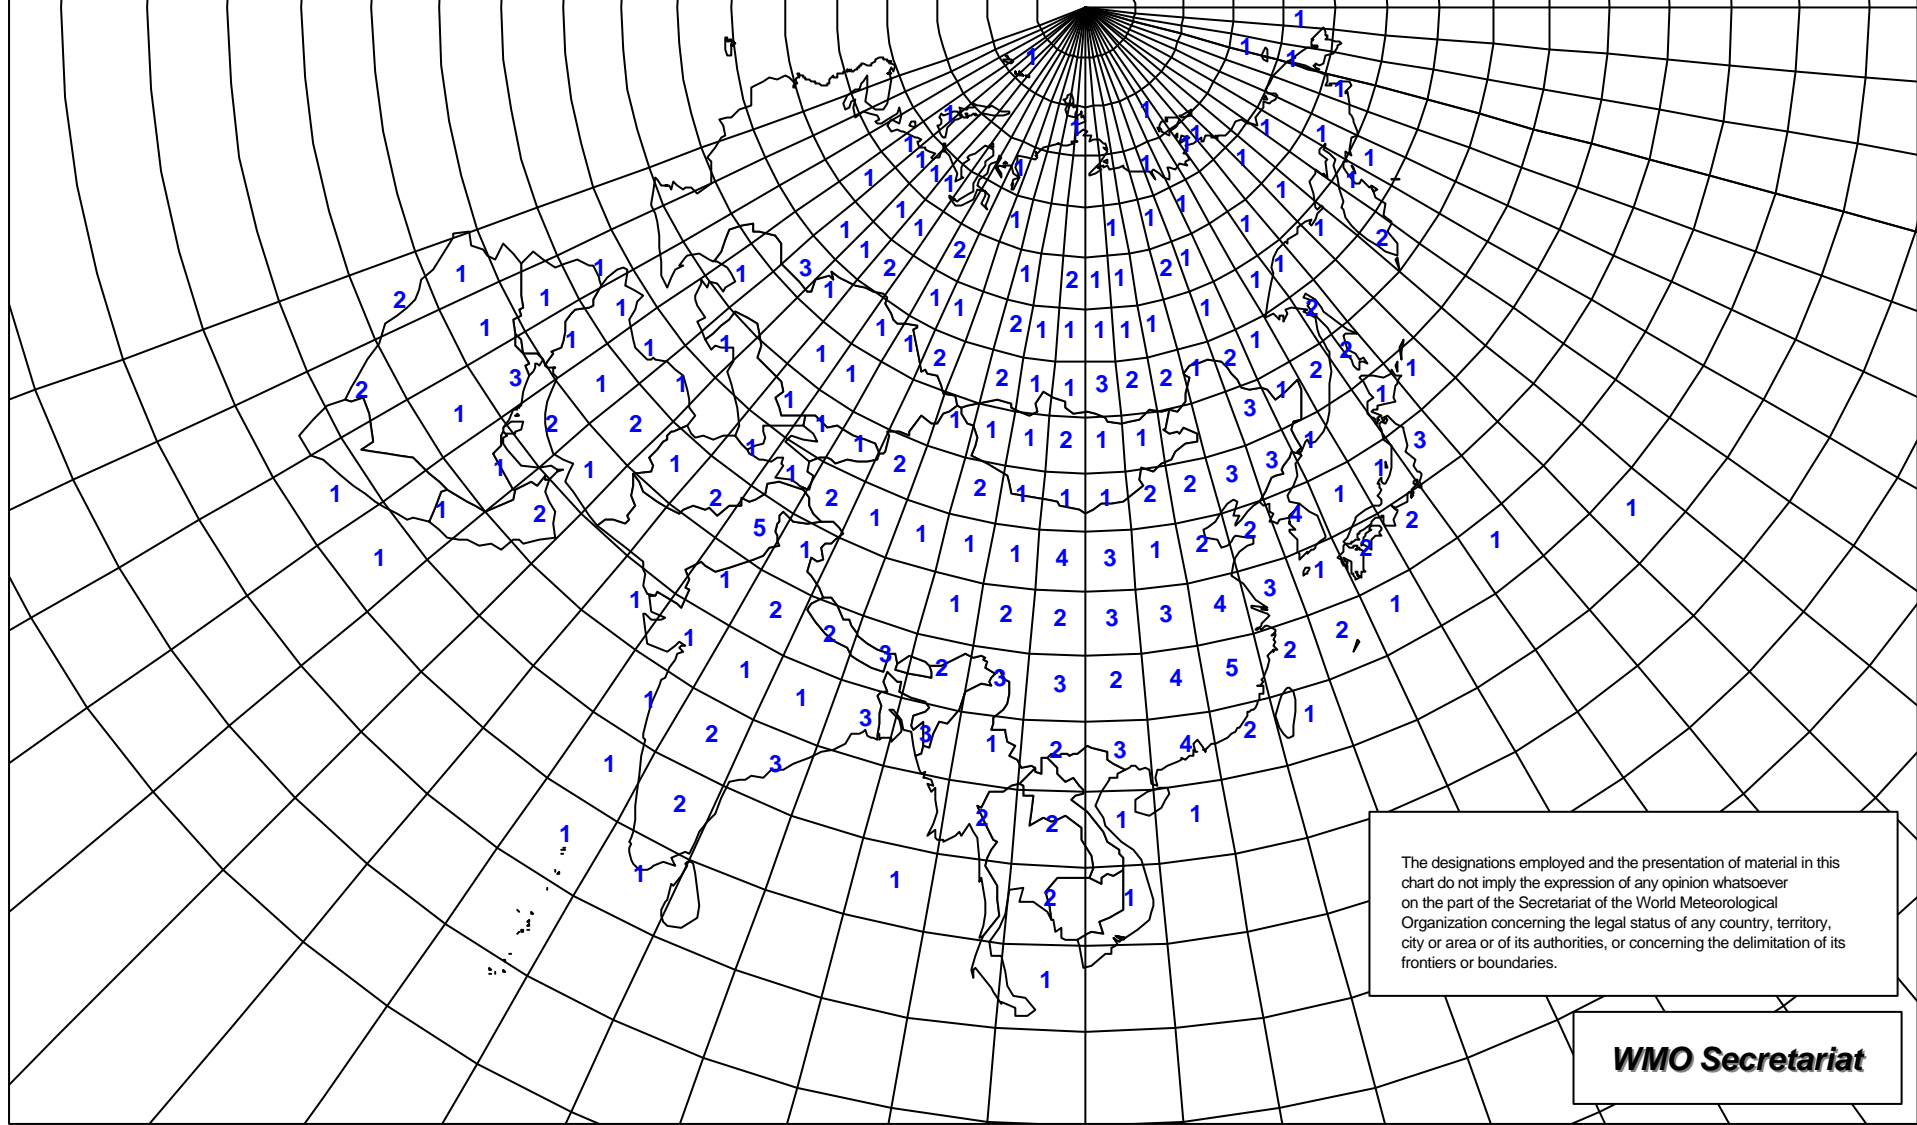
The designations employed and the presentation of material in this chart do not imply the expression of any opinion whatsoever on the part of the Secretariat of the World Meteorological Organization concerning the legal status of any country, territory, city or area or of its authorities, or concerning the delimitation of its frontiers or boundaries.

WMO Secretariat